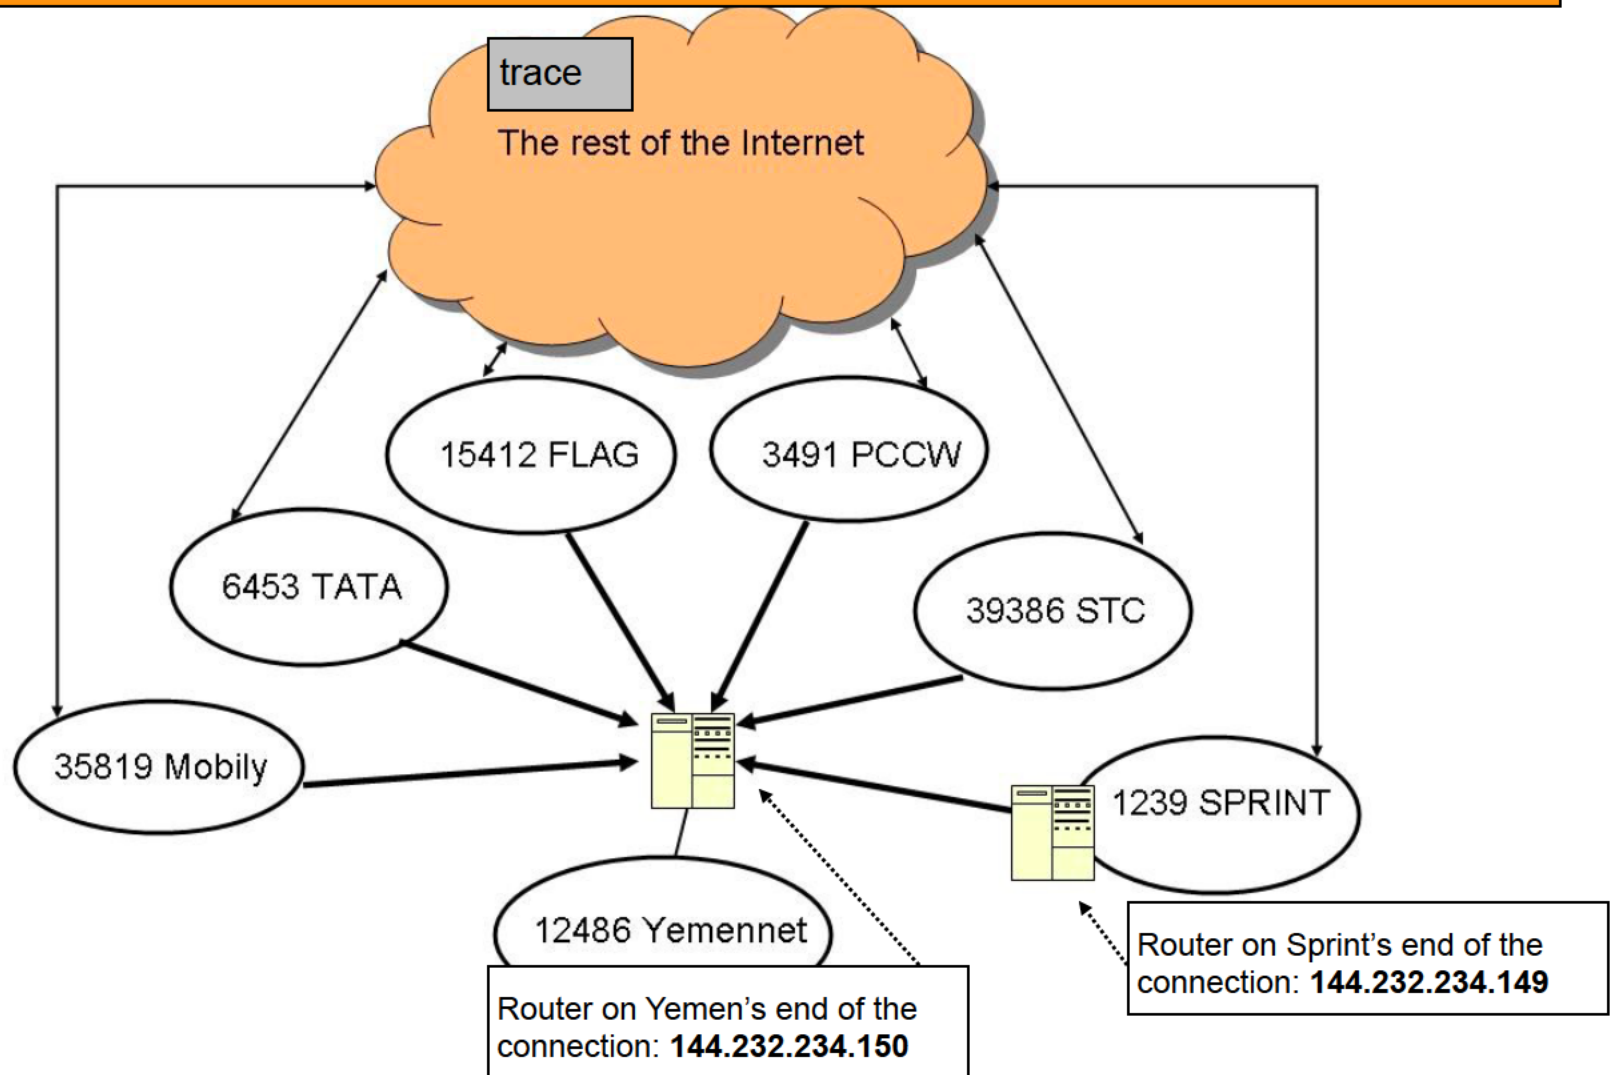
trace

The rest of the Internet

15412 FLAG

3491 PCCW

6453 TATA

39386 STC

35819 Mobily

1239 SPRINT

12486 Yemennet

Router on Sprint’s end of the connection: **144.232.234.149**

Router on Yemen’s end of the connection: **144.232.234.150**